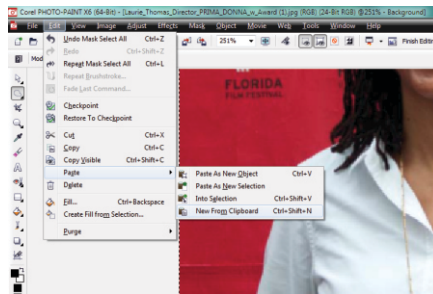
Corel PHOTO-PAINT X6 (64-Bit) - [Laurie_Thomas_Director_PRIMA_DONNA_w_Award (1).jpg (RGB) (24-Bit RGB) @251% - Background]

File Edit View Image Adjust Effects Mask Object Movie Web Tools Window Help

251%

Finish Editing

Mod

Undo Mask Select All Ctrl+Z
Redo Ctrl+Shift+Z
Repeat Mask Select All Ctrl+L
Repeat Brushstroke...
Fade Last Command...
Checkpoint
Restore To Checkpoint
Cut Ctrl+X
Copy Ctrl+C
Copy Visible Ctrl+Shift+C
Paste
Delete Delete
Fill... Ctrl+Backspace
Create Fill from Selection...
Purge

Paste As New Object Ctrl+V
Paste As New Selection
Into Selection Ctrl+Shift+V
New From Clipboard Ctrl+Shift+N

FLORIDA
FILM FESTIVAL